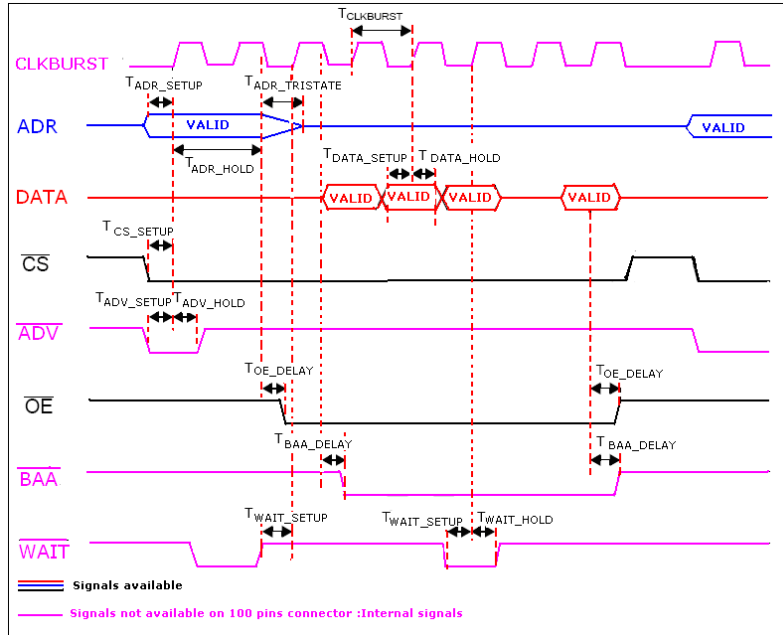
$T_{CLKBURST}$

CLKBURST

$T_{ADR\_SETUP}$ $T_{ADR\_TRISTATE}$

ADR VALID VALID

$T_{ADR\_HOLD}$

$T_{DATA\_SETUP}$ $T_{DATA\_HOLD}$

DATA VALID VALID VALID VALID

$T_{CS\_SETUP}$

$\overline{CS}$

$T_{ADV\_SETUP}$ $T_{ADV\_HOLD}$

$\overline{ADV}$

$T_{OE\_DELAY}$ $T_{OE\_DELAY}$

$\overline{OE}$

$T_{BAA\_DELAY}$ $T_{BAA\_DELAY}$

$\overline{BAA}$

$T_{WAIT\_SETUP}$ $T_{WAIT\_SETUP}$ $T_{WAIT\_HOLD}$

$\overline{WAIT}$

Signals available

Signals not available on 100 pins connector :Internal signals